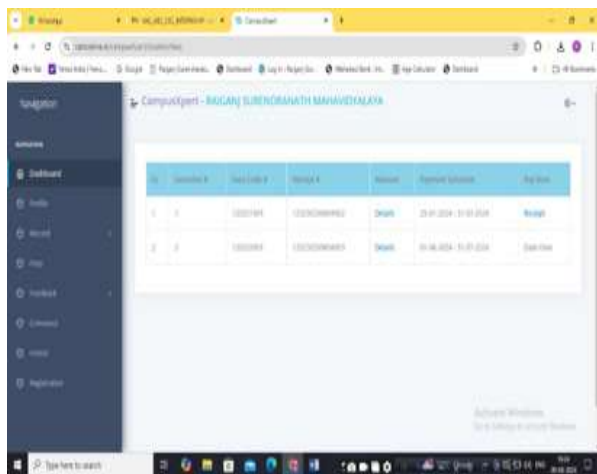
Navigation

Dashboard

CampusXpert - RAIGANJ SURENDRANATH MAHAVIDYALAYA

| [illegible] | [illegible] | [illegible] | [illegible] | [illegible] | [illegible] | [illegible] |
|---|---|---|---|---|---|---|
| 1 | 1 | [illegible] | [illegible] | Details | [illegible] | Receipt |
| 2 | 2 | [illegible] | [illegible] | Details | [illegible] | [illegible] |

Activate Windows

Type here to search